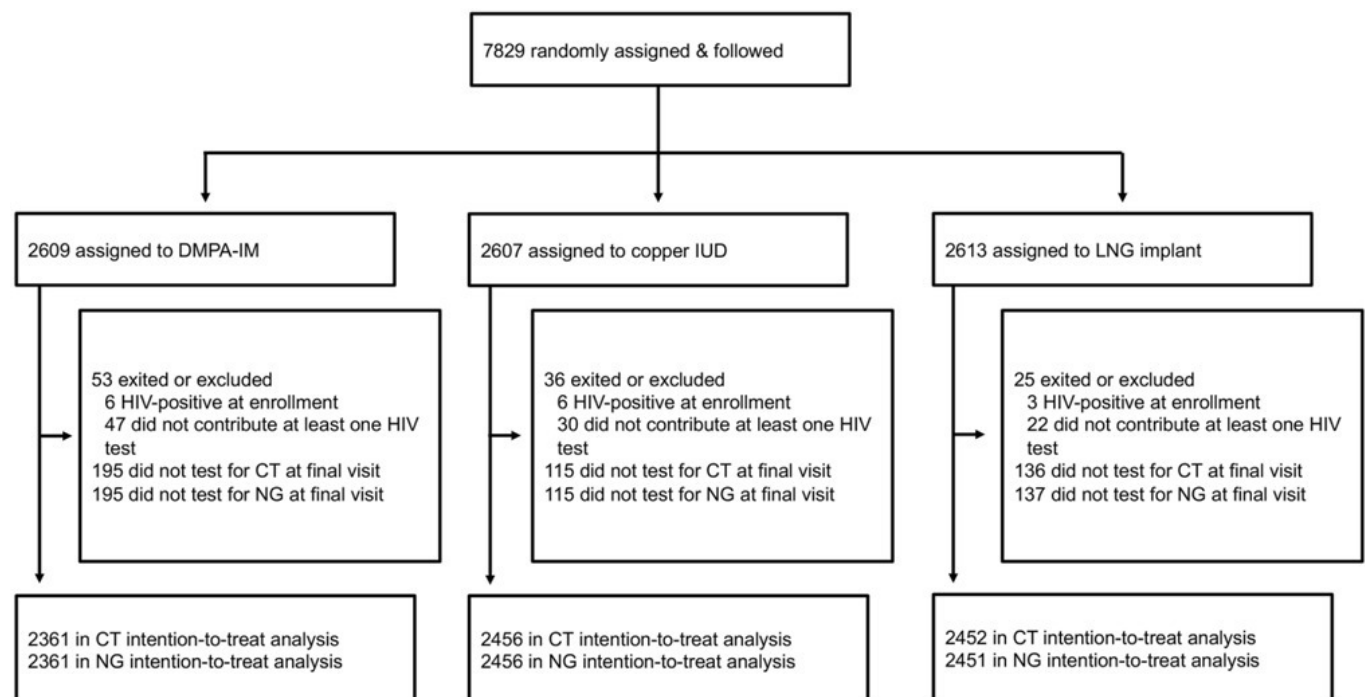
7829 randomly assigned & followed

2609 assigned to DMPA-IM

53 exited or excluded
6 HIV-positive at enrollment
47 did not contribute at least one HIV test
195 did not test for CT at final visit
195 did not test for NG at final visit

2361 in CT intention-to-treat analysis
2361 in NG intention-to-treat analysis

2607 assigned to copper IUD

36 exited or excluded
6 HIV-positive at enrollment
30 did not contribute at least one HIV test
115 did not test for CT at final visit
115 did not test for NG at final visit

2456 in CT intention-to-treat analysis
2456 in NG intention-to-treat analysis

2613 assigned to LNG implant

25 exited or excluded
3 HIV-positive at enrollment
22 did not contribute at least one HIV test
136 did not test for CT at final visit
137 did not test for NG at final visit

2452 in CT intention-to-treat analysis
2451 in NG intention-to-treat analysis